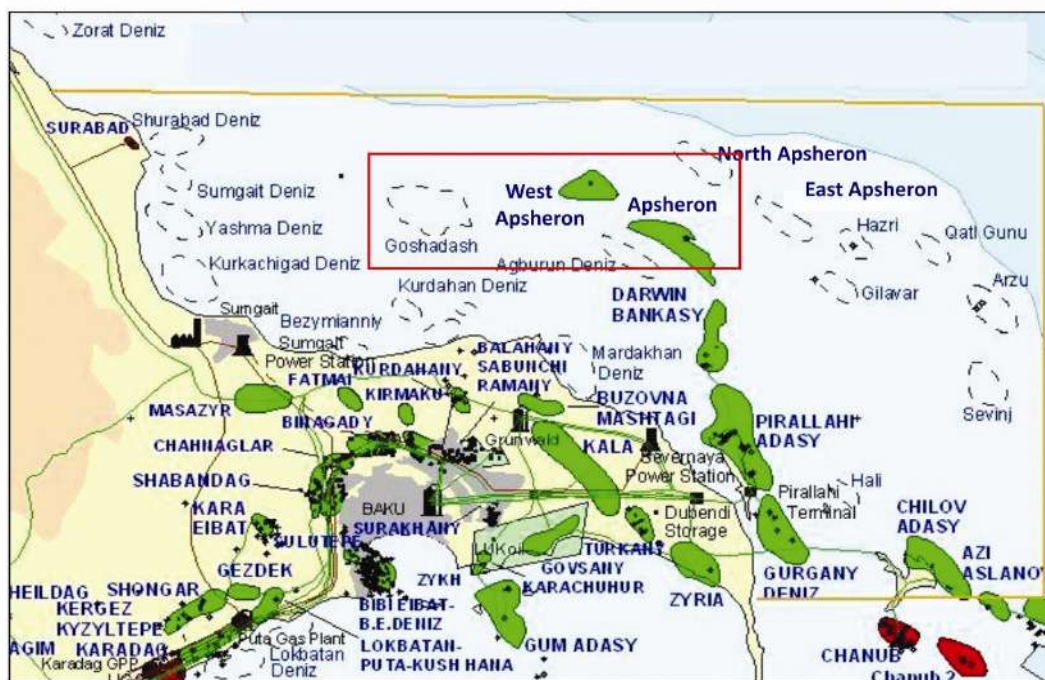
Zorat Deniz
SURABAD
Shurabad Deniz
Sumgait Deniz
Yashma Deniz
Kurkachigad Deniz
Goshadash
West Apsheron
Apsheron
North Apsheron
East Apsheron
Hazri
Qati Gunu
Arzu
Gilavar
Agburun Deniz
Kurdahan Deniz
Sumgait
Bezymianniy
Sumgait Power Station
DARWIN BANKASY
Mardakhan Deniz
BALAHANY
SABUNCHI
RAMANY
FATMAI
KURDAHANY
KIRMAKU
MASAZYR
BINAGADY
BUZOVNA
MASHTAGI
PIRALLAHI ADASY
Sevinj
CHAHNAGLAR
Grunwald
KALA
Severnaya Power Station
Hali
Pirallahi Terminal
SHABANDAG
KARA EIBAT
BAKU
SURAKHANY
Dubendi Storage
CHILOV ADASY
SULUTEPE
LUKoil
TURKANY
AZI ASLANOV
GEZDEK
ZYKH
GOVSANY
KARACHUHUR
GURGANY DENIZ
HEILDAG
SHONGAR
KERGEZ
KYZYLTEPE
BIBI EIBAT-B.E.DENIZ
ZYRIA
AGIM
KARADAG
Puta Gas Plant
Lokbatan Deniz
LOKBATAN-PUTA-KUSH HANA
GUM ADASY
Karadag GPP
CHANUB
Chanub 2